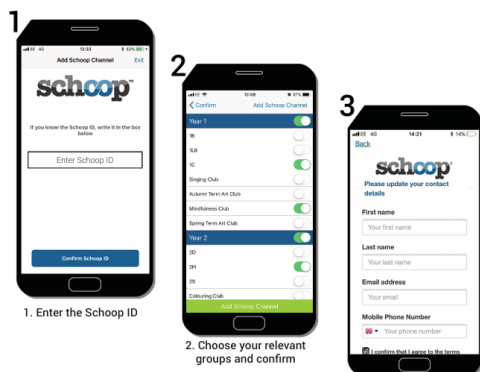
1

EE 4G 13:33 62%

Add Schoop Channel Exit

schoop

If you know the Schoop ID, write it in the box below

Enter Schoop ID

Confirm Schoop ID

1. Enter the Schoop ID

2

12:05 87%

< Confirm Add Schoop Channel

Year 1

1E

1LB

1C

Singing Club

Autumn Term Art Club

Mindfulness Club

Spring Term Art Club

Year 2

2D

2H

2S

Colouring Club

Add Schoop Channel

2. Choose your relevant groups and confirm

3

EE 4G 14:21 14%

Back

schoop

Please update your contact details

First name

Your first name

Last name

Your last name

Email address

Your email

Mobile Phone Number

Your phone number

I confirm that I agree to the terms